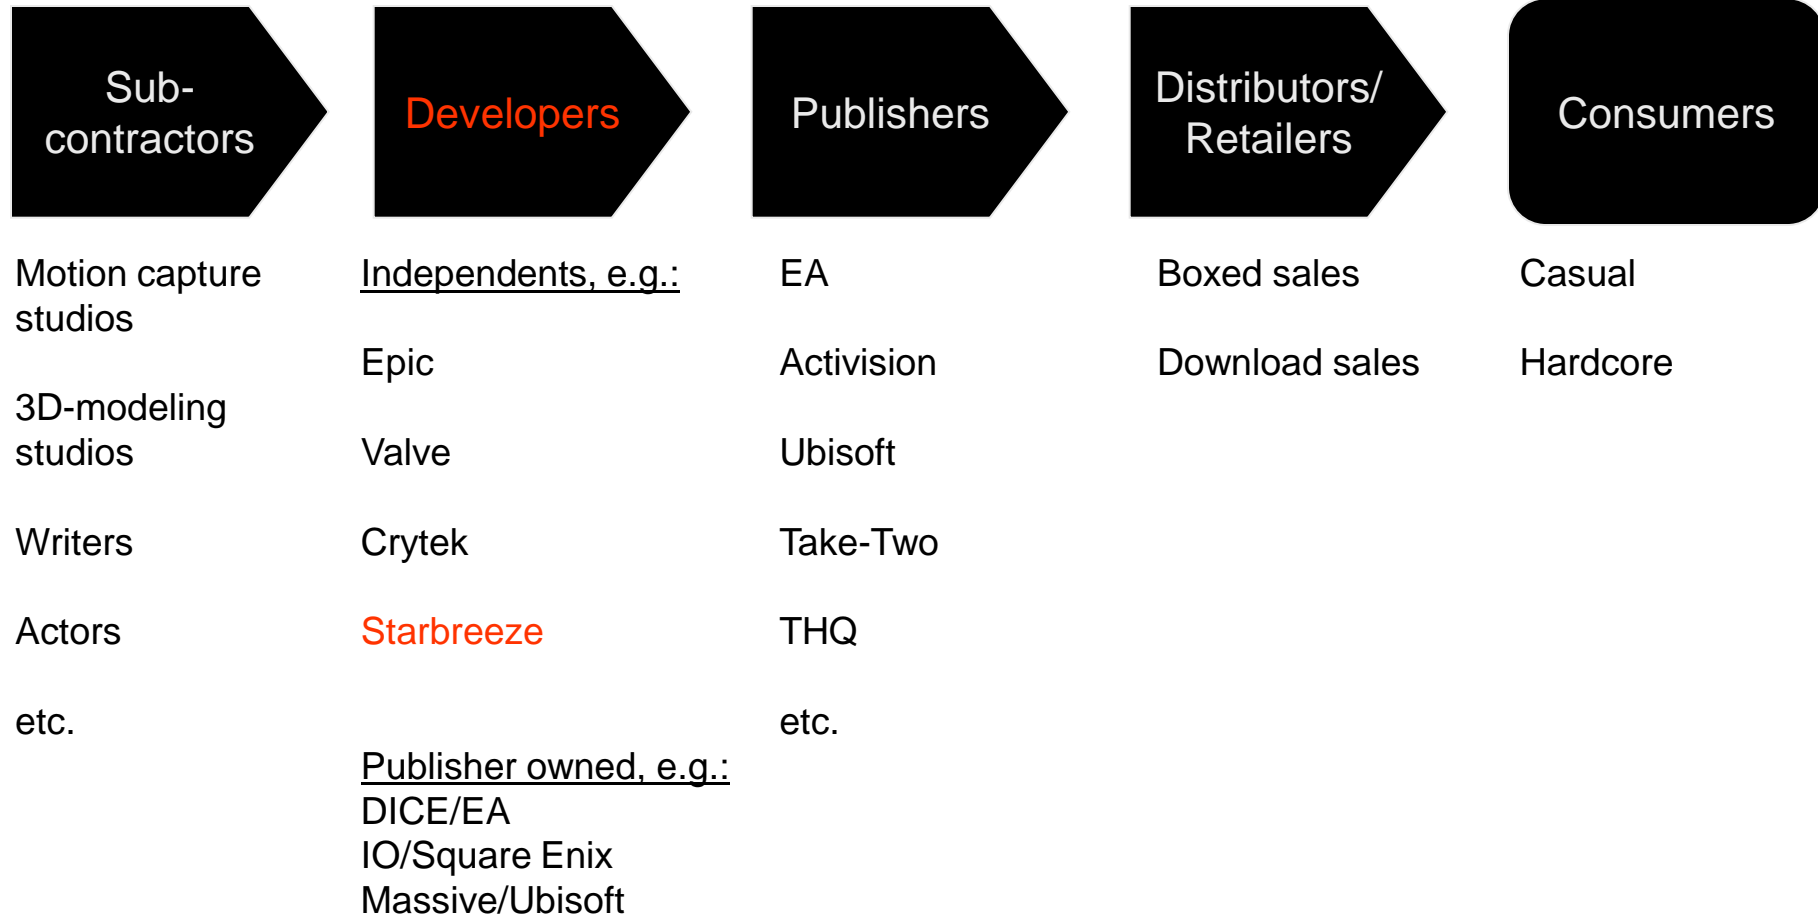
Sub-contractors

Developers

Publishers

Distributors/ Retailers

Consumers

Motion capture studios

3D-modeling studios

Writers

Actors

etc.

Independents, e.g.:

Epic

Valve

Crytek

Starbreeze

Publisher owned, e.g.:
DICE/EA
IO/Square Enix
Massive/Ubisoft

EA

Activision

Ubisoft

Take-Two

THQ

etc.

Boxed sales

Download sales

Casual

Hardcore